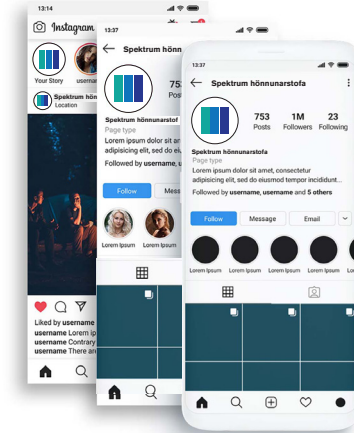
13:14
Instagram
Your Story
usernam
Spektrum hönnu
Location
Liked by username
username Lorem ips
username Contrary
username There are

13:37
Spektrum hönnunarstof
753
Spektrum hönnunarstof
Page type
Lorem ipsum dolor sit amet
adipisicing elit, sed do eiu
Followed by username, u
Follow
Messa
Lorem Ipsum
Lorem Ipsum

13:37
Spektrum hönnunarstofa
753
Posts
1M
Followers
23
Following
Spektrum hönnunarstofa
Page type
Lorem ipsum dolor sit amet, consectetur adipisicing elit, sed do eiusmod tempor incididunt...
Followed by username, usename and 5 others
Follow
Message
Email
Lorem Ipsum
Lorem Ipsum
Lorem Ipsum
Lorem Ipsum
Lorem Ipsum